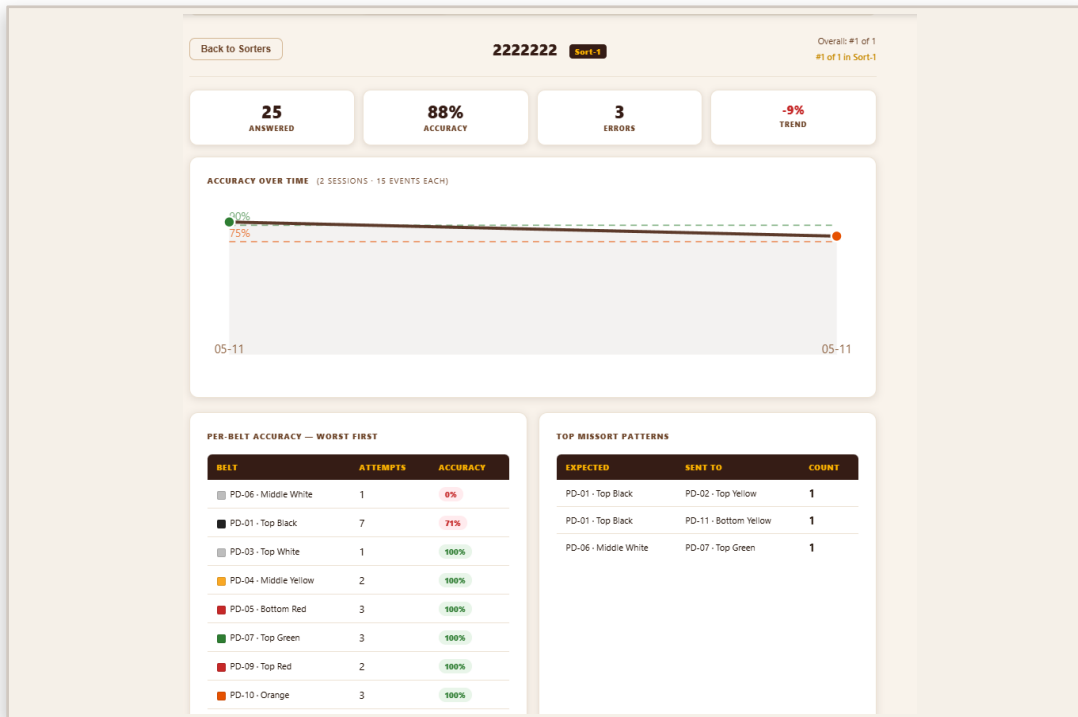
Back to Sorters

2222222 Sort-1

Overall: #1 of 1
#1 of 1 in Sort-1

25
ANSWERED

88%
ACCURACY

3
ERRORS

-9%
TREND

ACCURACY OVER TIME (2 SESSIONS · 15 EVENTS EACH)

90%
75%
05-11
05-11

PER-BELT ACCURACY — WORST FIRST

| BELT | ATTEMPTS | ACCURACY |
|---|---|---|
| PD-06 · Middle White | 1 | 0% |
| PD-01 · Top Black | 7 | 71% |
| PD-03 · Top White | 1 | 100% |
| PD-04 · Middle Yellow | 2 | 100% |
| PD-05 · Bottom Red | 3 | 100% |
| PD-07 · Top Green | 3 | 100% |
| PD-09 · Top Red | 2 | 100% |
| PD-10 · Orange | 3 | 100% |

TOP MISSORT PATTERNS

| EXPECTED | SENT TO | COUNT |
|---|---|---|
| PD-01 · Top Black | PD-02 · Top Yellow | 1 |
| PD-01 · Top Black | PD-11 · Bottom Yellow | 1 |
| PD-06 · Middle White | PD-07 · Top Green | 1 |